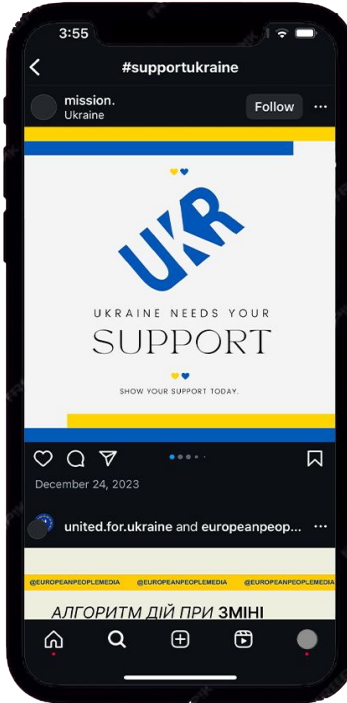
3:55

#supportukraine

mission.
Ukraine

Follow

UKR

UKRAINE NEEDS YOUR

SUPPORT

SHOW YOUR SUPPORT TODAY.

December 24, 2023

united.for.ukraine and europeanpeop...

@EUROPEANPEOPLEMEDIA @EUROPEANPEOPLEMEDIA @EUROPEANPEOPLEMEDIA @EUROPEANPEOPLEMEDIA

АЛГОРИТМ ДІЙ ПРИ ЗМІНІ